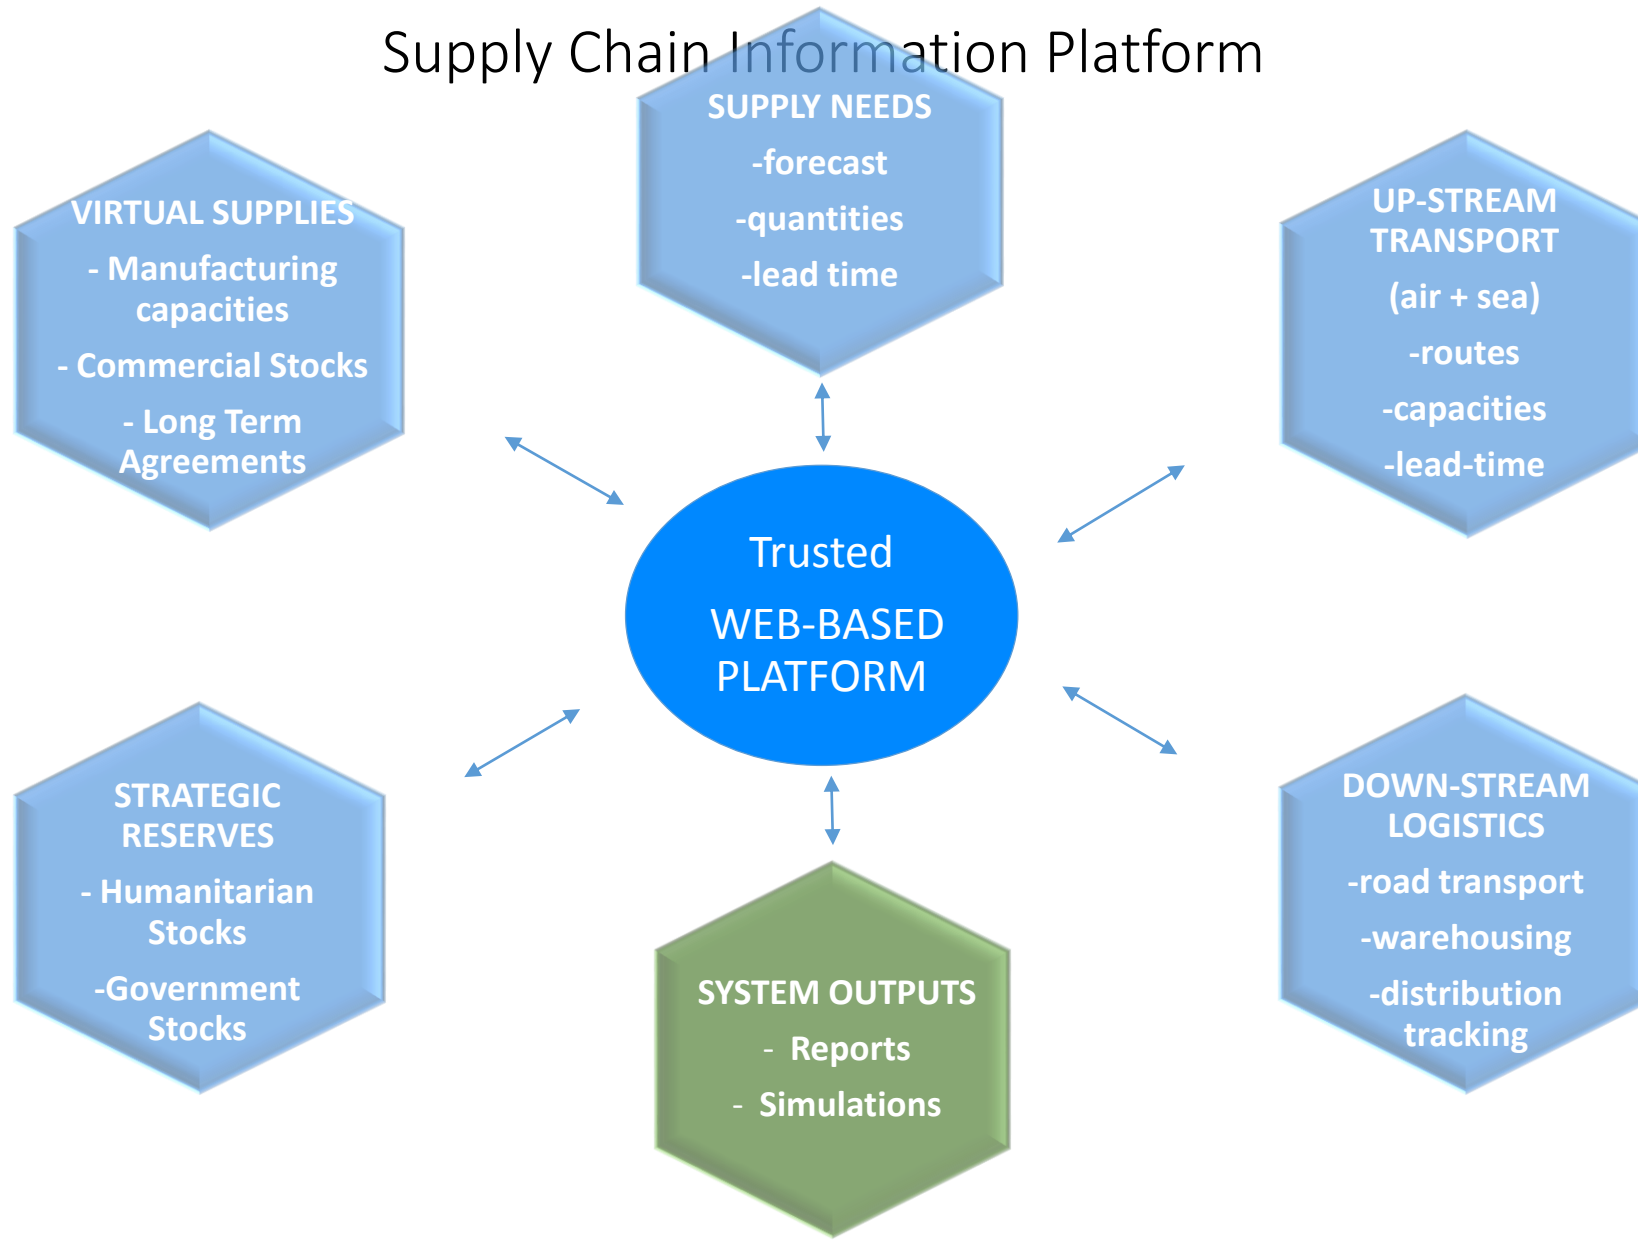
Supply Chain Information Platform

SUPPLY NEEDS
-forecast
-quantities
-lead time

VIRTUAL SUPPLIES
- Manufacturing capacities
- Commercial Stocks
- Long Term Agreements

UP-STREAM TRANSPORT
(air + sea)
-routes
-capacities
-lead-time

Trusted
WEB-BASED PLATFORM

STRATEGIC RESERVES
- Humanitarian Stocks
-Government Stocks

DOWN-STREAM LOGISTICS
-road transport
-warehousing
-distribution tracking

SYSTEM OUTPUTS
- Reports
- Simulations